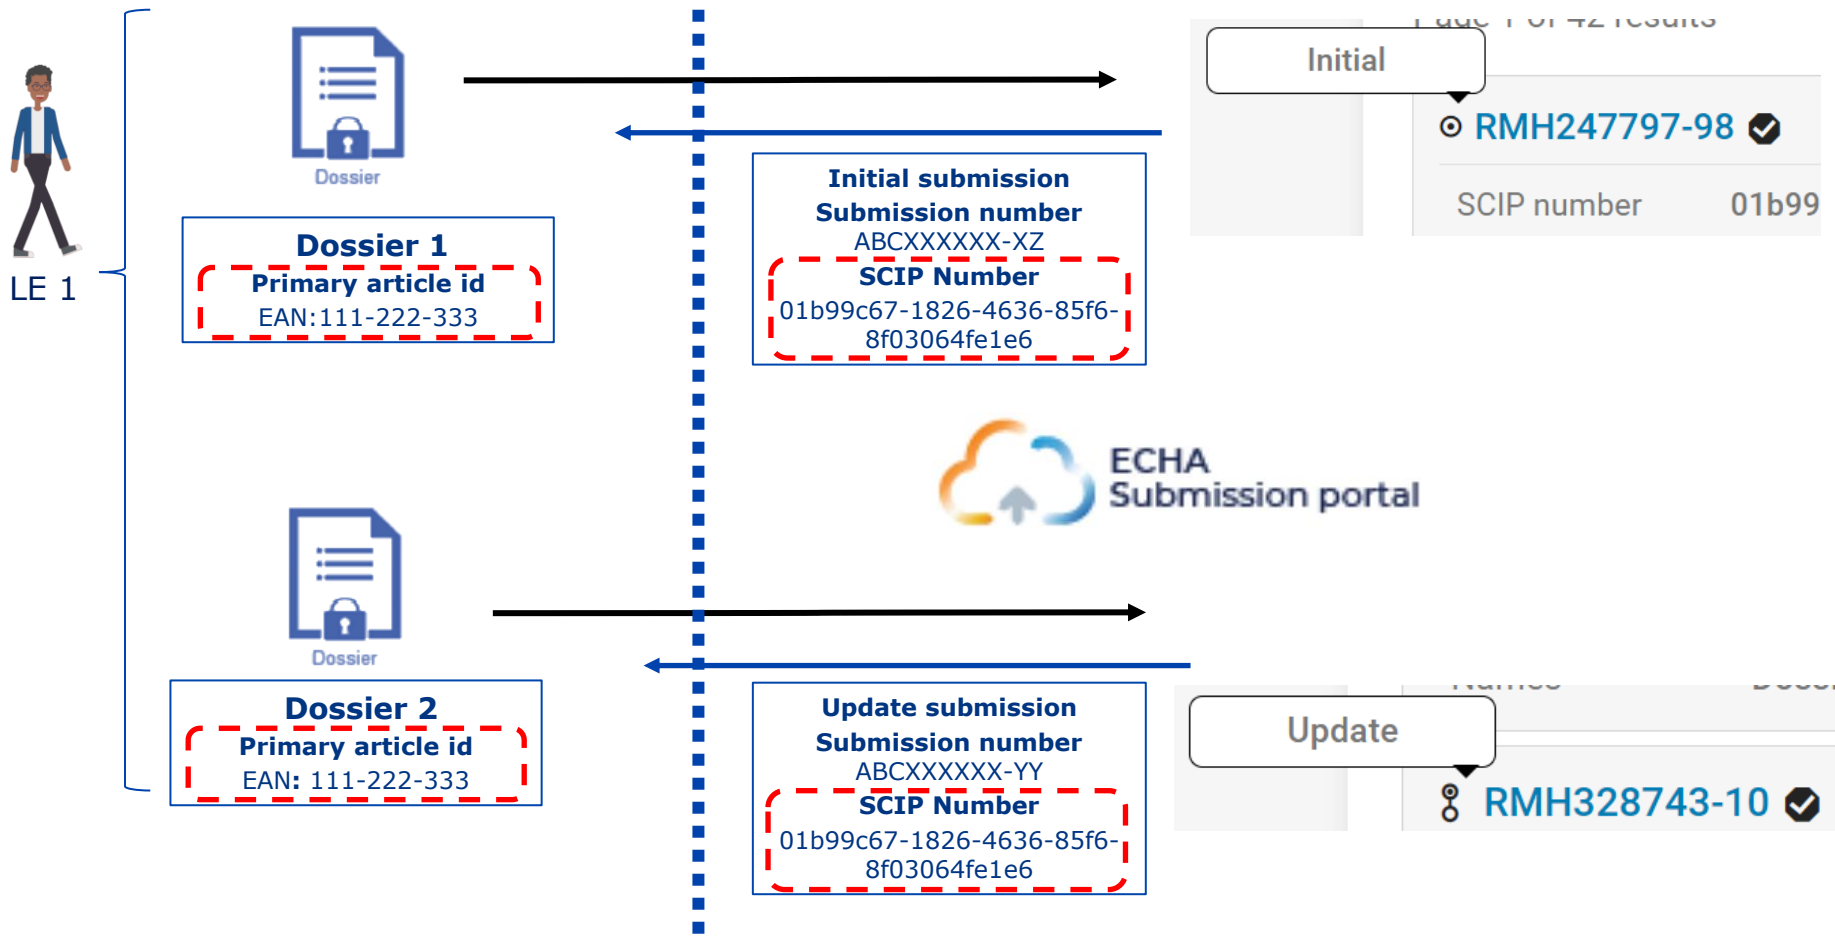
LE 1

Dossier

Dossier 1
Primary article id
EAN:111-222-333

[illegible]

Initial

RMH247797-98

SCIP number 01b99

Initial submission
Submission number
ABCXXXXXX-XZ
SCIP Number
01b99c67-1826-4636-85f6-8f03064fe1e6

ECHA
Submission portal

Dossier

Dossier 2
Primary article id
EAN: 111-222-333

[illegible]

Update

RMH328743-10

Update submission
Submission number
ABCXXXXXX-YY
SCIP Number
01b99c67-1826-4636-85f6-8f03064fe1e6